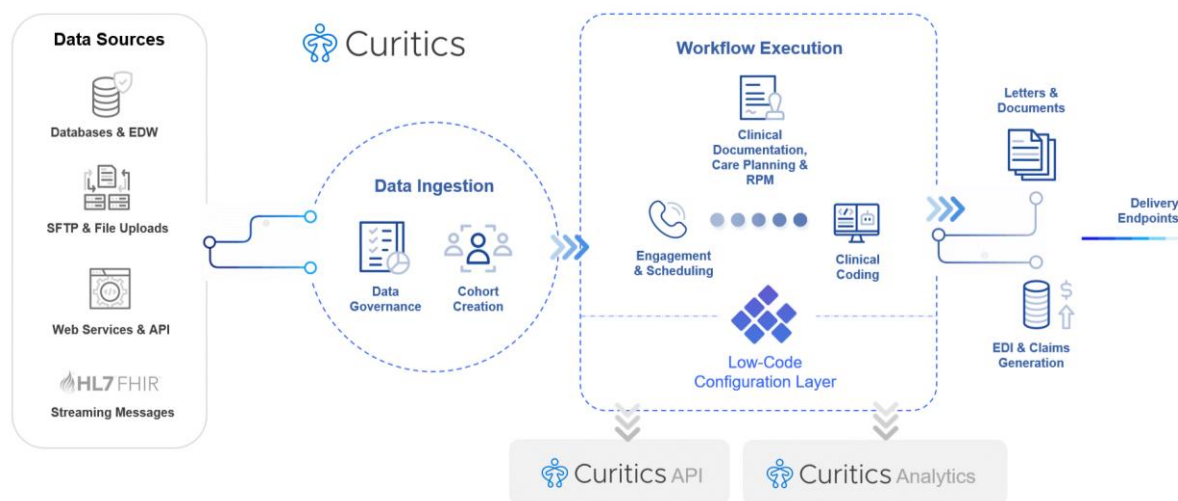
Data Sources

Databases & EDW

SFTP & File Uploads

Web Services & API

HL7 FHIR

Streaming Messages

Curitics

Data Ingestion

Data Governance

Cohort Creation

Workflow Execution

Clinical Documentation, Care Planning & RPM

Engagement & Scheduling

Clinical Coding

Low-Code Configuration Layer

Letters & Documents

Delivery Endpoints

EDI & Claims Generation

Curitics API

Curitics Analytics